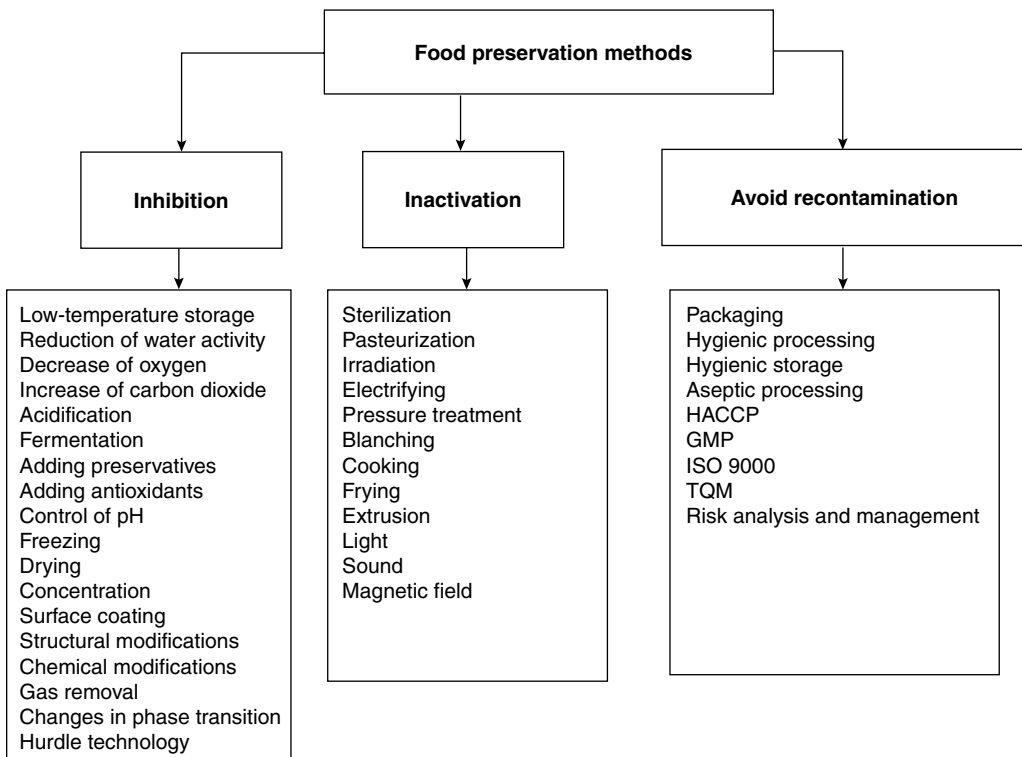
Food preservation methods

Inhibition

Low-temperature storage
Reduction of water activity
Decrease of oxygen
Increase of carbon dioxide
Acidification
Fermentation
Adding preservatives
Adding antioxidants
Control of pH
Freezing
Drying
Concentration
Surface coating
Structural modifications
Chemical modifications
Gas removal
Changes in phase transition
Hurdle technology

Inactivation

Sterilization
Pasteurization
Irradiation
Electrifying
Pressure treatment
Blanching
Cooking
Frying
Extrusion
Light
Sound
Magnetic field

Avoid recontamination

Packaging
Hygienic processing
Hygienic storage
Aseptic processing
HACCP
GMP
ISO 9000
TQM
Risk analysis and management